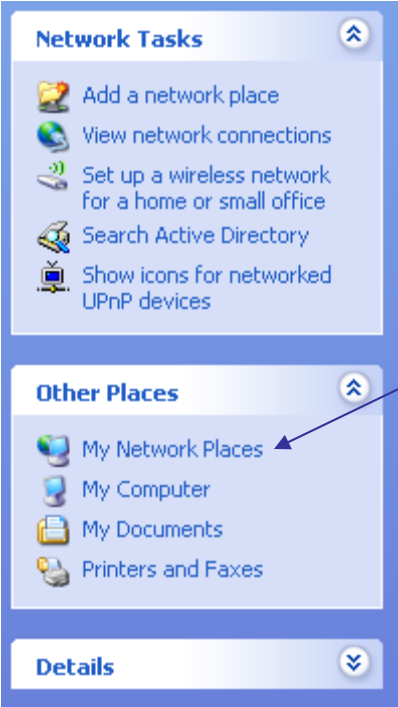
Network Tasks

Add a network place
View network connections
Set up a wireless network for a home or small office
Search Active Directory
Show icons for networked UPnP devices

Other Places

My Network Places
My Computer
My Documents
Printers and Faxes

Details